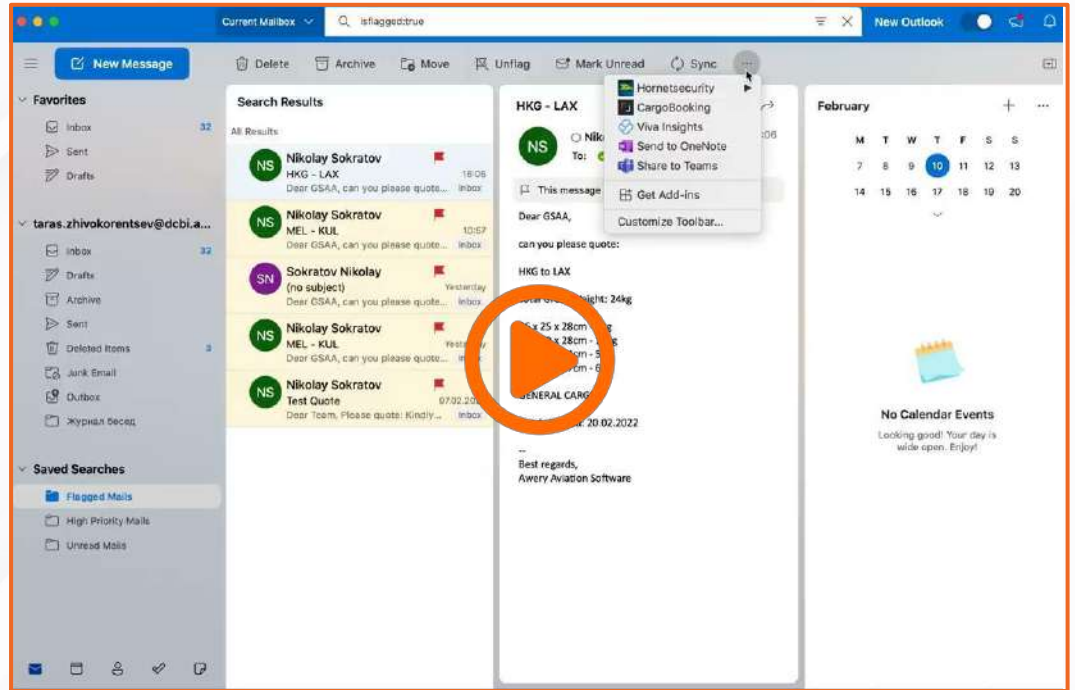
Current Mailbox
isflagged:true
New Outlook

New Message
Delete
Archive
Move
Unflag
Mark Unread
Sync
...

Favorites
Inbox 32
Sent
Drafts

taras.zhivokorentsev@dcbi.a...
Inbox 32
Drafts
Archive
Sent
Deleted Items 3
Junk Email
Outbox
Журнал бесед

Saved Searches
Flagged Mails
High Priority Mails
Unread Mails

Search Results
All Results

NS Nikolay Sokratov
HKG - LAX 18:06
Dear GSAA, can you please quote... Inbox

NS Nikolay Sokratov
MEL - KUL 10:57
Dear GSAA, can you please quote... Inbox

SN Sokratov Nikolay
(no subject) Yesterday
Dear GSAA, can you please quote... Inbox

NS Nikolay Sokratov
MEL - KUL Yesterday
Dear GSAA, can you please quote... Inbox

NS Nikolay Sokratov
Test Quote 07.02.20
Dear Team, Please quote: Kindly... Inbox

HKG - LAX
NS Nik
To:
This message
Dear GSAA,
can you please quote:
HKG to LAX
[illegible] eight: 24kg
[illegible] x 25 x 28cm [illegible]
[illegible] x 28cm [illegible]
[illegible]
GENERAL CARG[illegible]
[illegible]: 20.02.2022
Best regards,
Awery Aviation Software

Hornetsecurity
CargoBooking
Viva Insights
Send to OneNote
Share to Teams
Get Add-ins
Customize Toolbar...

February
M T W T F S S
7 8 9 10 11 12 13
14 15 16 17 18 19 20

No Calendar Events
Looking good! Your day is wide open. Enjoy!